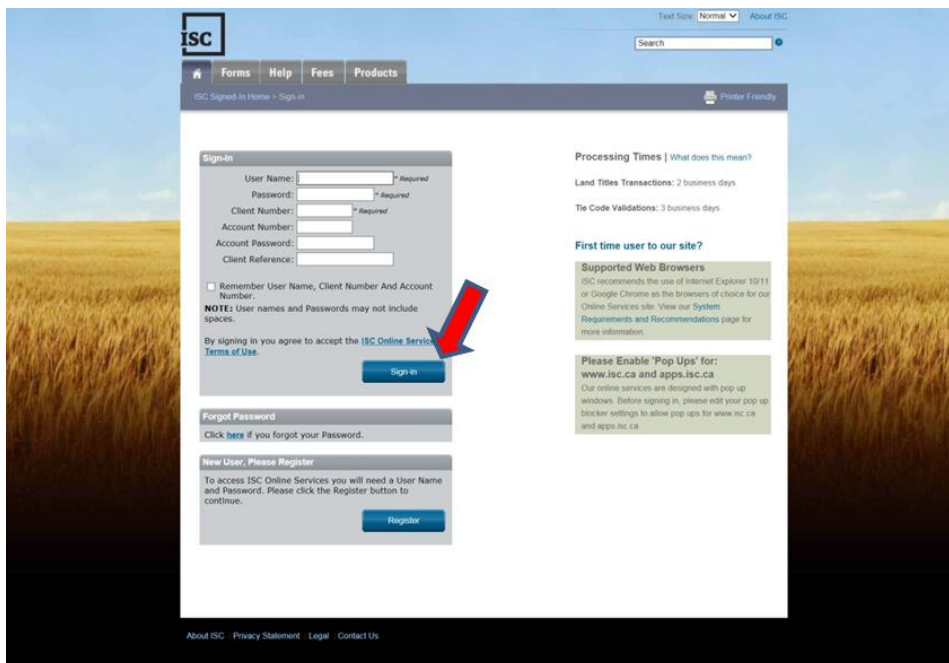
ISC

Text Size: Normal About ISC

Search

Forms Help Fees Products

ISC Signed-In Home > Sign-in

Printer Friendly

Sign-In

User Name: * Required
Password: * Required
Client Number: * Required
Account Number:
Account Password:
Client Reference:

Remember User Name, Client Number And Account Number.
NOTE: User names and Passwords may not include spaces.

By signing in you agree to accept the ISC Online Services Terms of Use.

Sign-in

Forgot Password

Click here if you forgot your Password.

New User, Please Register

To access ISC Online Services you will need a User Name and Password. Please click the Register button to continue.

Register

Processing Times | What does this mean?

Land Titles Transactions: 2 business days

Tie Code Validations: 3 business days

First time user to our site?

Supported Web Browsers
ISC recommends the use of Internet Explorer 10/11 or Google Chrome as the browsers of choice for our Online Services site. View our System Requirements and Recommendations page for more information.

Please Enable 'Pop Ups' for: www.isc.ca and apps.isc.ca
Our online services are designed with pop up windows. Before signing in, please edit your pop up blocker settings to allow pop ups for www.isc.ca and apps.isc.ca.

About ISC | Privacy Statement | Legal | Contact Us